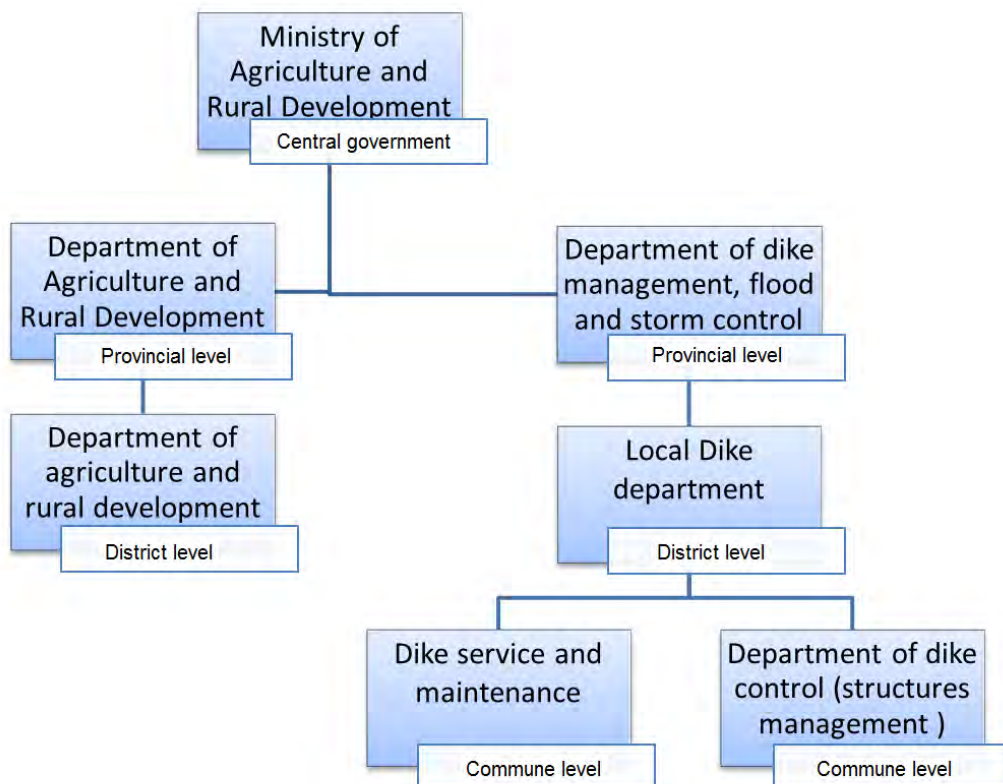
Ministry of Agriculture and Rural Development

Central government

Department of Agriculture and Rural Development

Provincial level

Department of dike management, flood and storm control

Provincial level

Department of agriculture and rural development

District level

Local Dike department

District level

Dike service and maintenance

Commune level

Department of dike control (structures management )

Commune level